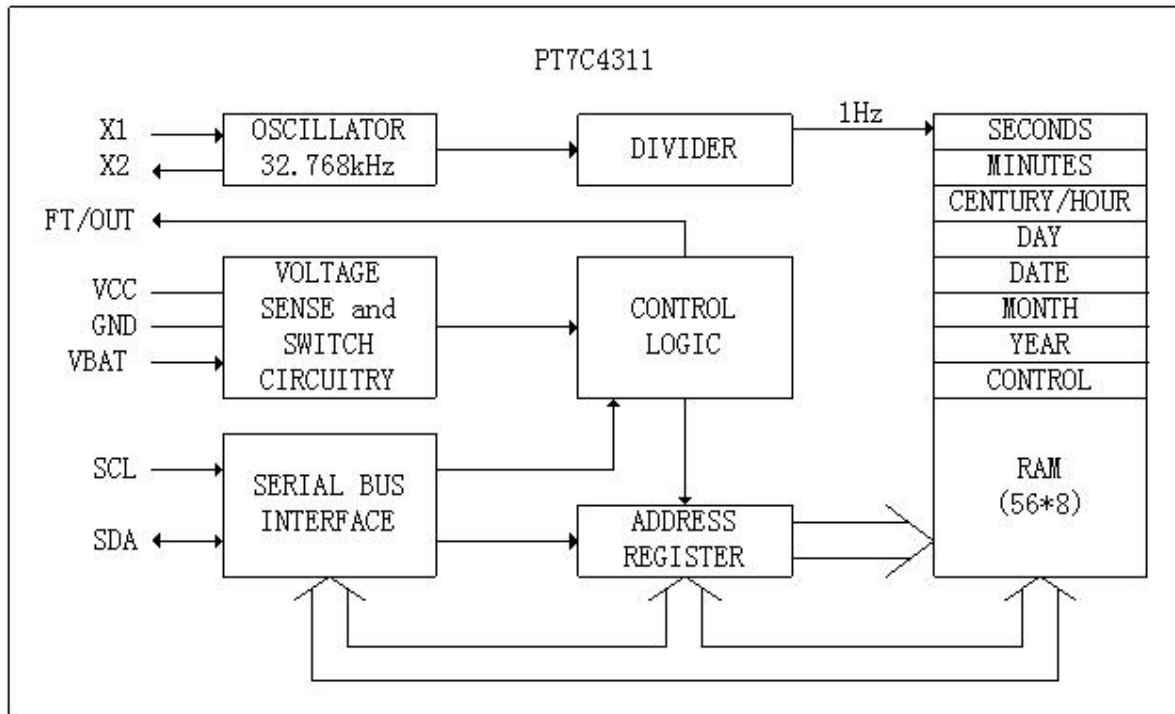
PT7C4311

X1
X2
OSCILLATOR
32.768kHz
DIVIDER
1Hz
SECONDS
MINUTES
CENTURY/HOUR
DAY
DATE
MONTH
YEAR
CONTROL
FT/OUT
VCC
GND
VBAT
VOLTAGE SENSE and SWITCH CIRCUITRY
CONTROL LOGIC
SCL
SDA
SERIAL BUS INTERFACE
ADDRESS REGISTER
RAM
(56*8)